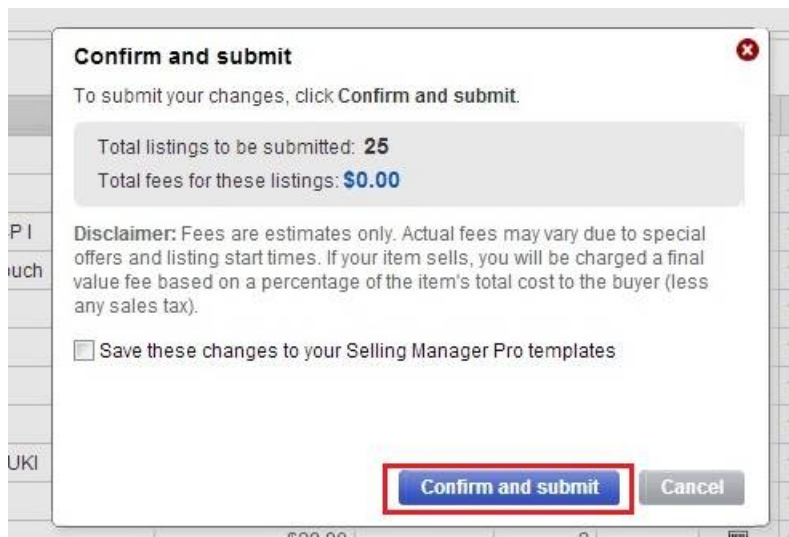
Confirm and submit

To submit your changes, click Confirm and submit.

Total listings to be submitted: 25

Total fees for these listings: $0.00

P I

uch

Disclaimer: Fees are estimates only. Actual fees may vary due to special offers and listing start times. If your item sells, you will be charged a final value fee based on a percentage of the item's total cost to the buyer (less any sales tax).

Save these changes to your Selling Manager Pro templates

UKI

Confirm and submit

Cancel

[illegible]